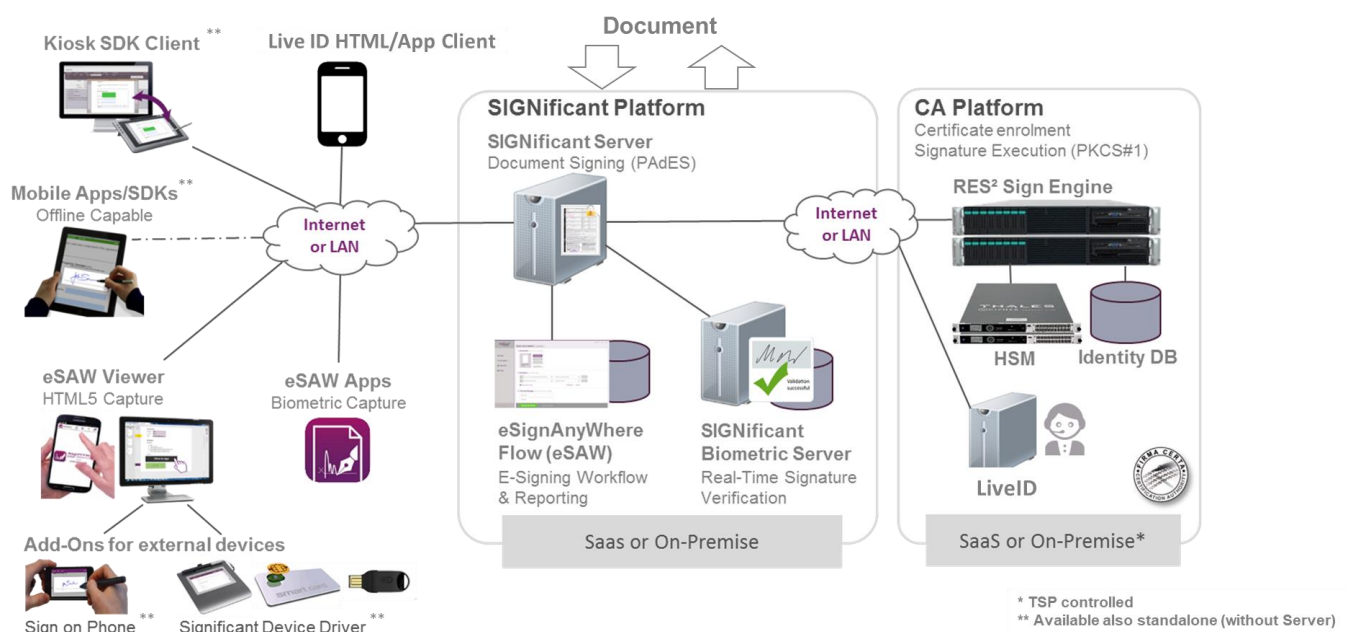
Kiosk SDK Client **

Live ID HTML/App Client

Document

Mobile Apps/SDKs**
Offline Capable

Internet or LAN

SIGNificant Platform

SIGNificant Server
Document Signing (PAdES)

Internet or LAN

CA Platform
Certificate enrolment
Signature Execution (PKCS#1)

RES² Sign Engine

THALES

HSM

Identity DB

eSAW Viewer
HTML5 Capture

eSAW Apps
Biometric Capture

Validation successful

eSignAnyWhere Flow (eSAW)
E-Signing Workflow & Reporting

SIGNificant Biometric Server
Real-Time Signature Verification

LiveID

FIRMA CERTA

Saas or On-Premise

SaaS or On-Premise*

Add-Ons for external devices

Sign on Phone **

Significant Device Driver **

* TSP controlled
** Available also standalone (without Server)